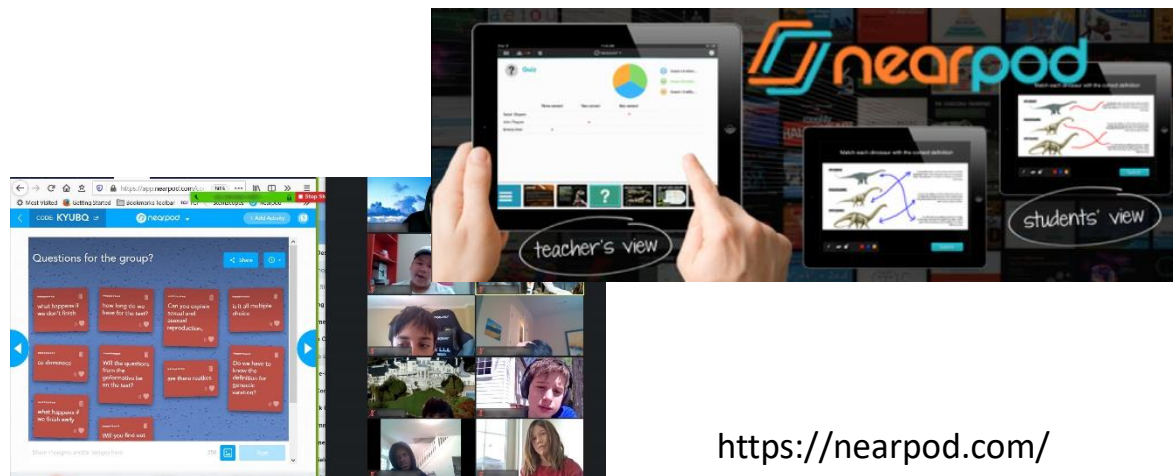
nearpod

Quiz

teacher's view

students' view

https://app.nearpod.com

Most Visited Getting Started Bookmarks Toolbar

CODE KYUBQ

nearpod

+ Add Activity

Questions for the group?

Share

what happens if we don't finish

how long do we have for the test?

Can you explain binual and asexual reproduction

is it all multiple choice

is dominant

Will the questions from the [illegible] be on the test?

are there Punnet

Do we have to know the definition for genetic variation?

what happens if we finish early

Will you find out

Post

https://nearpod.com/